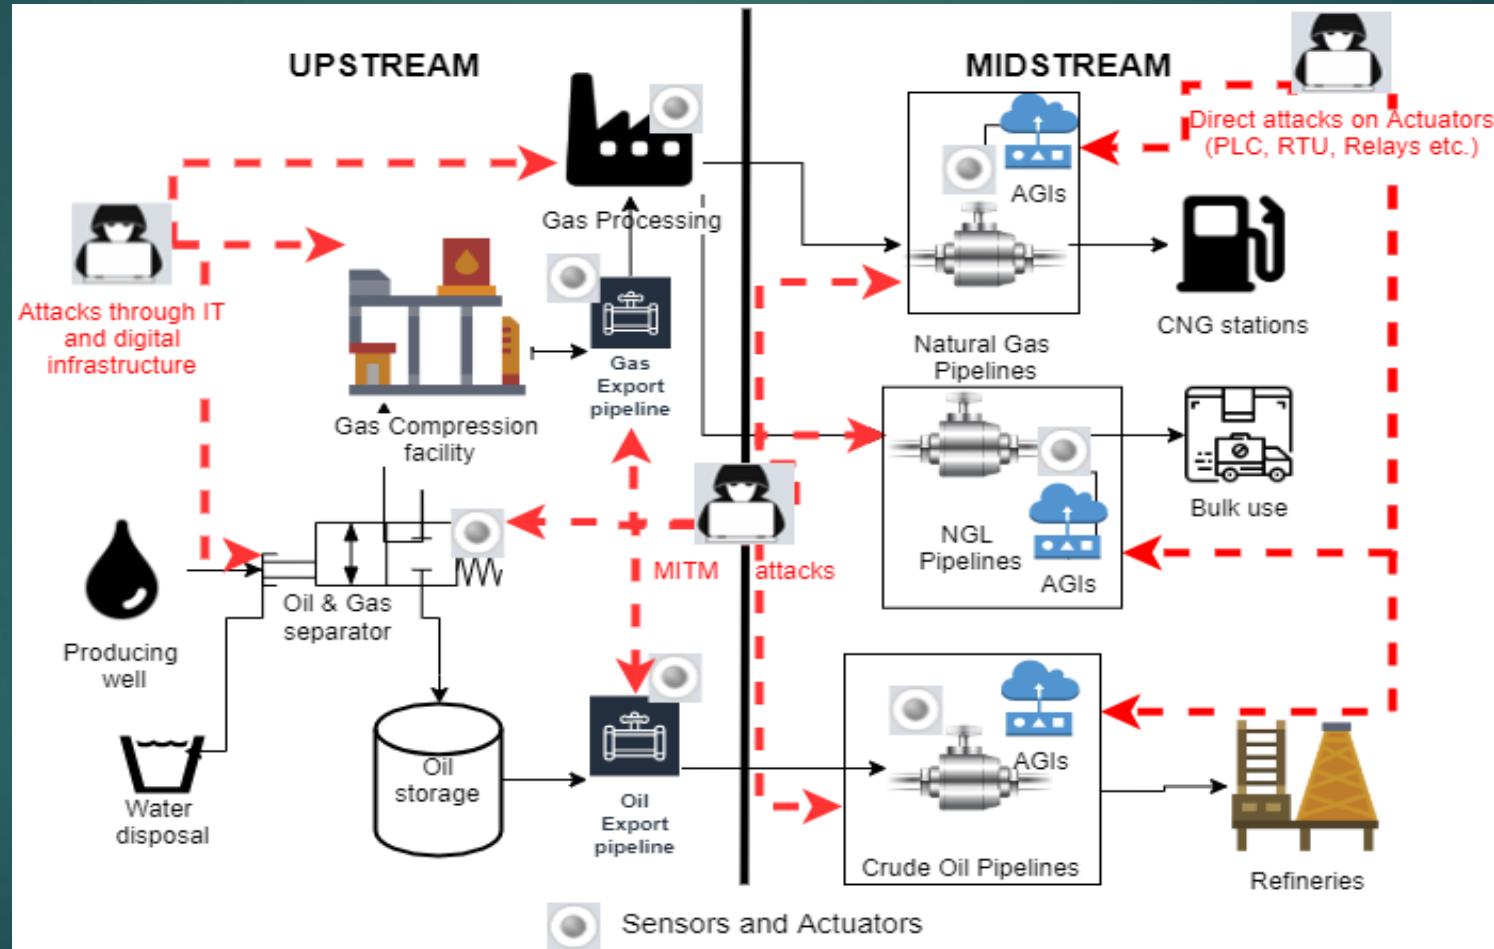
UPSTREAM

MIDSTREAM

Direct attacks on Actuators (PLC, RTU, Relays etc.)

AGIs

Gas Processing

Attacks through IT and digital infrastructure

Gas Export pipeline

Natural Gas Pipelines

CNG stations

Gas Compression facility

NGL Pipelines

AGIs

Bulk use

MITM

attacks

Oil & Gas separator

Producing well

Water disposal

Oil storage

Oil Export pipeline

AGIs

Crude Oil Pipelines

Refineries

Sensors and Actuators